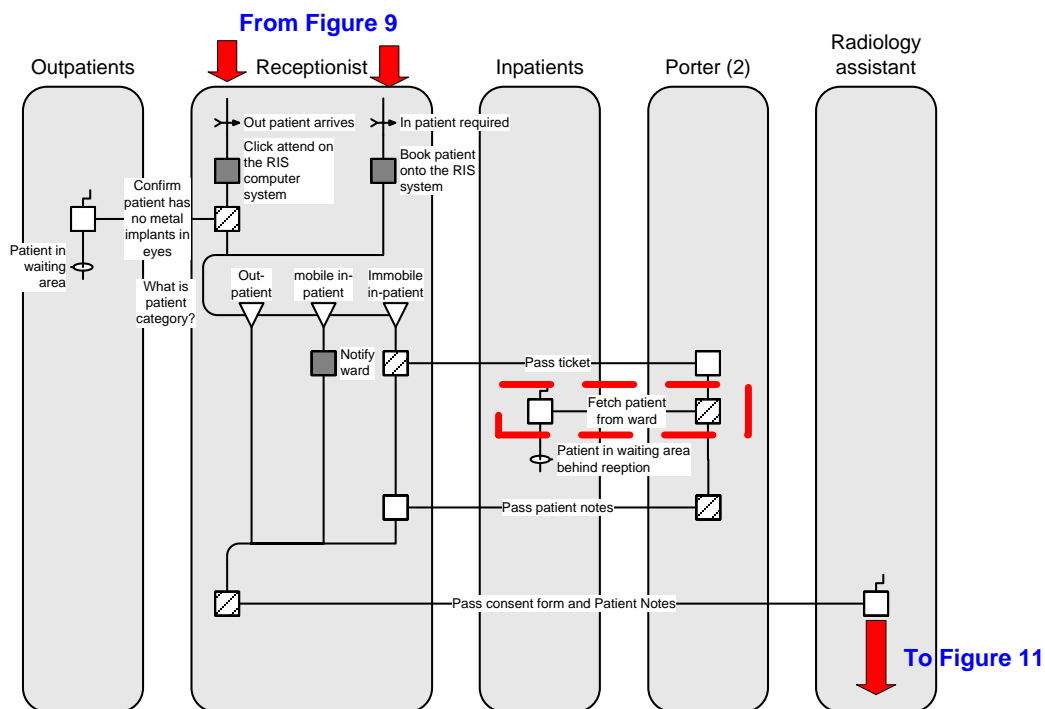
From Figure 9

Outpatients

Receptionist

Inpatients

Porter (2)

Radiology assistant

Out patient arrives

In patient required

Click attend on the RIS computer system

Book patient onto the RIS system

Confirm patient has no metal implants in eyes

Patient in waiting area

What is patient category?

Out-patient

mobile in-patient

Immobile in-patient

Notify ward

Pass ticket

Fetch patient from ward

Patient in waiting area behind reeption

Pass patient notes

Pass consent form and Patient Notes

To Figure 11